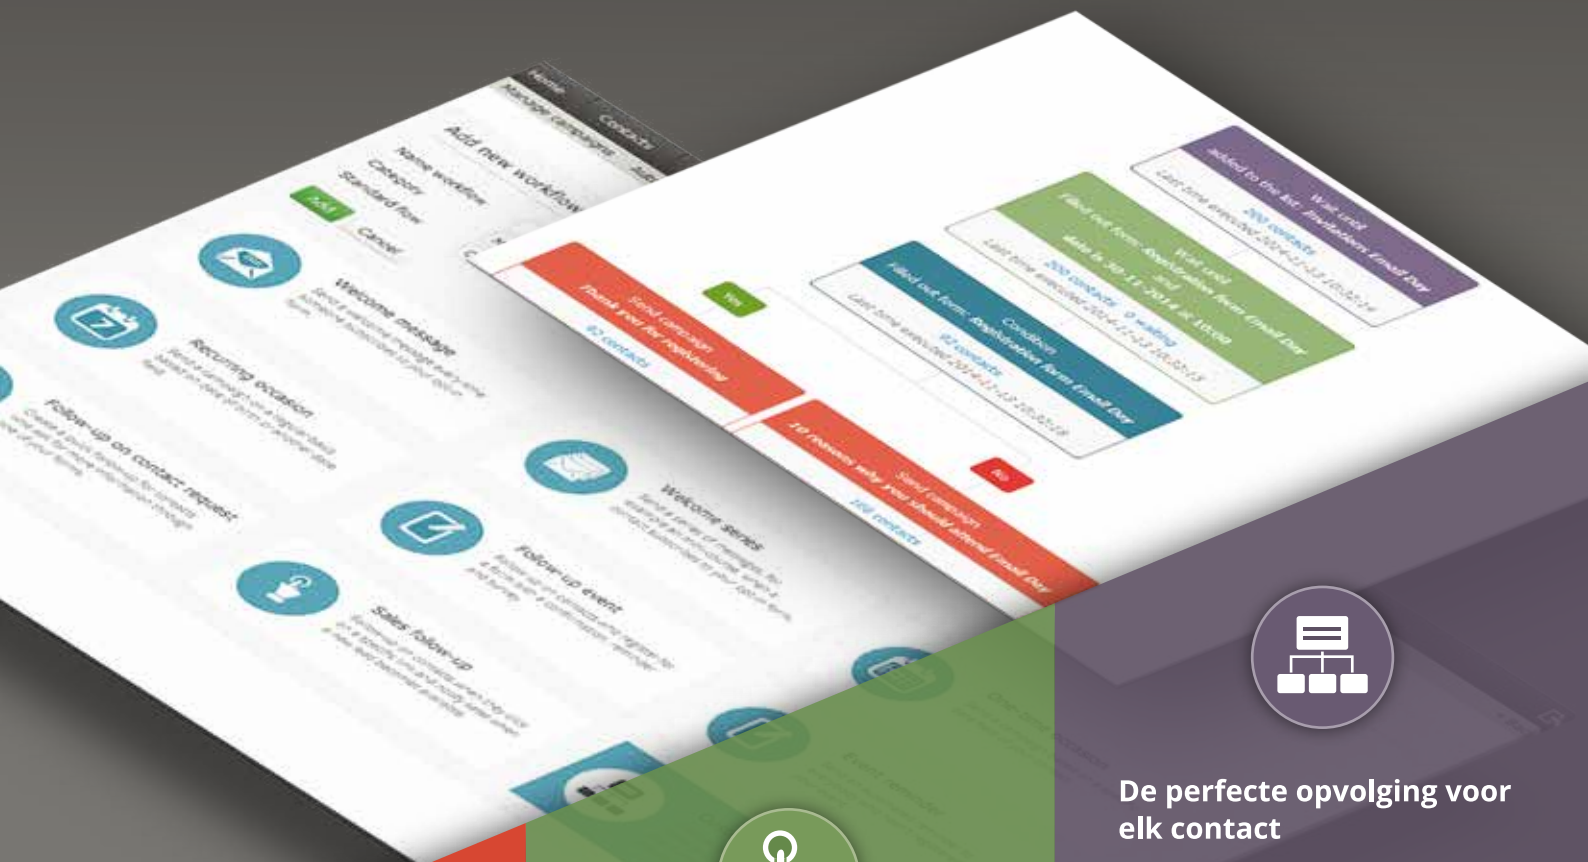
Home
Manage campaigns
Contacts
Add new workflow
Name workflow
Category
Standard flow
Add
Cancel
Welcome message
Recurring occasion
Follow-up on contact request
Welcome series
Follow-up event
Sales follow-up
Wait until
added to the list: Invitations Email Day
200 contacts
Last time executed 2014-11-13 10:32:16
Wait until
Filled out form: Registration from Email Day
and
date is 30-11-2014 at 10:00
200 contacts · 0 waiting
Last time executed 2014-11-13 10:32:15
Condition
Filled out form: Registration form Email Day
92 contacts
Last time executed 2014-11-13 10:32:16
Yes
Send campaign
Thank you for registering
92 contacts
No
Send campaign
10 reasons why you should attend Email Day
108 contacts

De perfecte opvolging voor elk contact